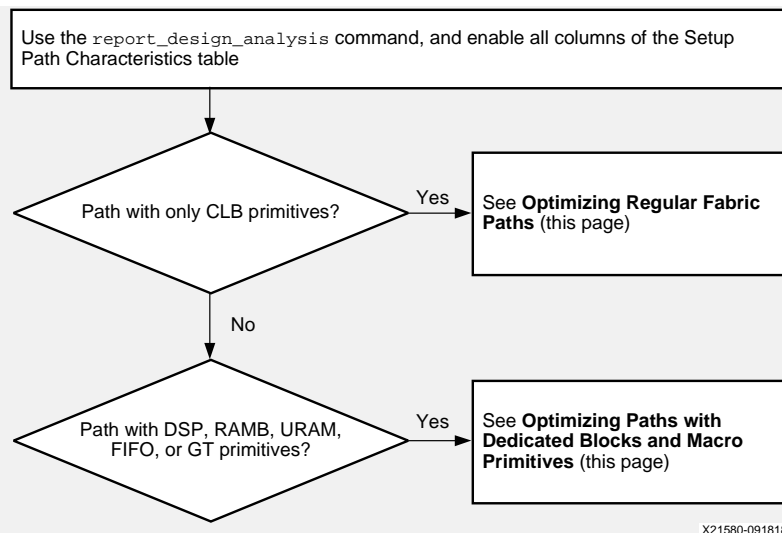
Use the report_design_analysis command, and enable all columns of the Setup Path Characteristics table

Path with only CLB primitives?

Yes

See **Optimizing Regular Fabric Paths** (this page)

No

Path with DSP, RAMB, URAM, FIFO, or GT primitives?

Yes

See **Optimizing Paths with Dedicated Blocks and Macro Primitives** (this page)

X21580-09181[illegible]